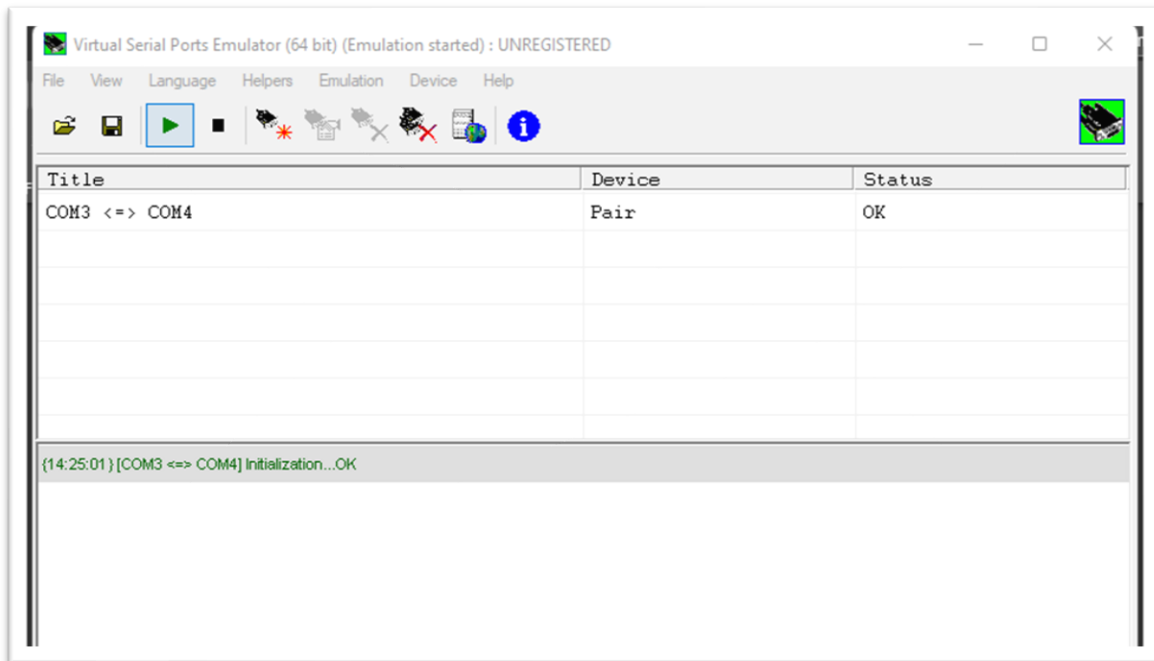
Virtual Serial Ports Emulator (64 bit) (Emulation started) : UNREGISTERED

File View Language Helpers Emulation Device Help

| Title | Device | Status |
|---|---|---|
| COM3 <=> COM4 | Pair | OK |

{14:25:01} [COM3 <=> COM4] Initialization...OK